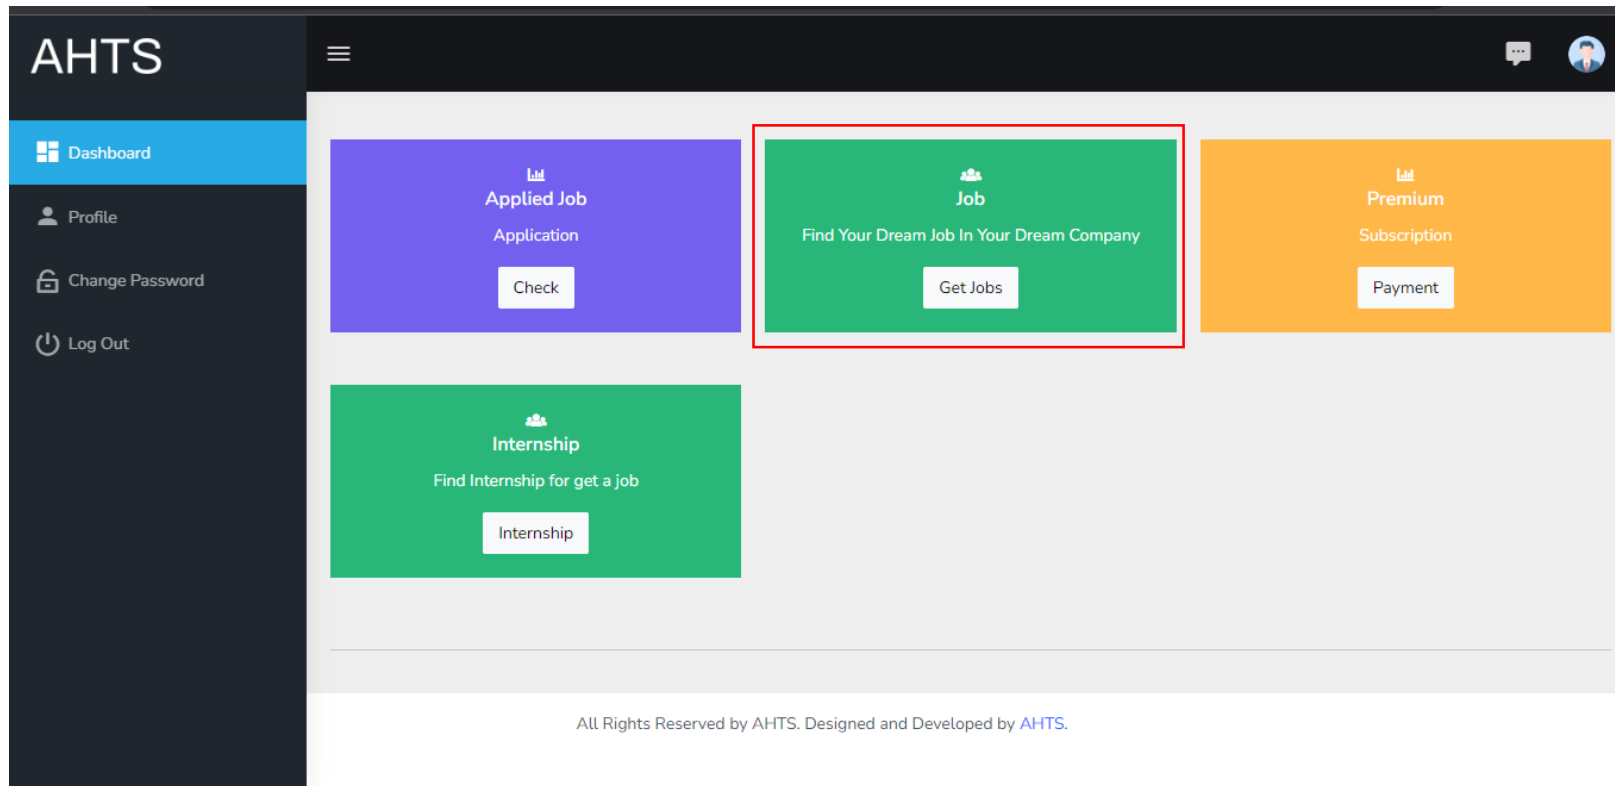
AHTS

Dashboard
Profile
Change Password
Log Out

Applied Job
Application
Check

Job
Find Your Dream Job In Your Dream Company
Get Jobs

Premium
Subscription
Payment

Internship
Find Internship for get a job
Internship

All Rights Reserved by AHTS. Designed and Developed by AHTS.